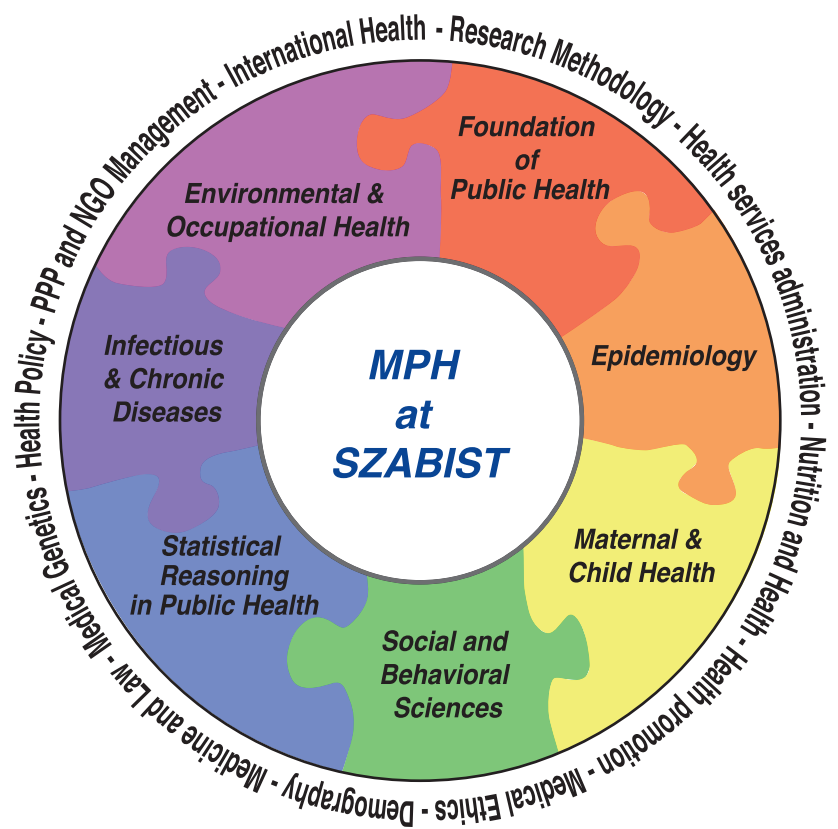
International Health - Research Methodology - Health services administration - Nutrition and Health - Health promotion - Medical Ethics - Demography - Medicine and Law - Medical Genetics - Health Policy - PPP and NGO Management -

Foundation of Public Health

Epidemiology

Maternal & Child Health

Social and Behavioral Sciences

Statistical Reasoning in Public Health

Infectious & Chronic Diseases

Environmental & Occupational Health

MPH at SZABIST